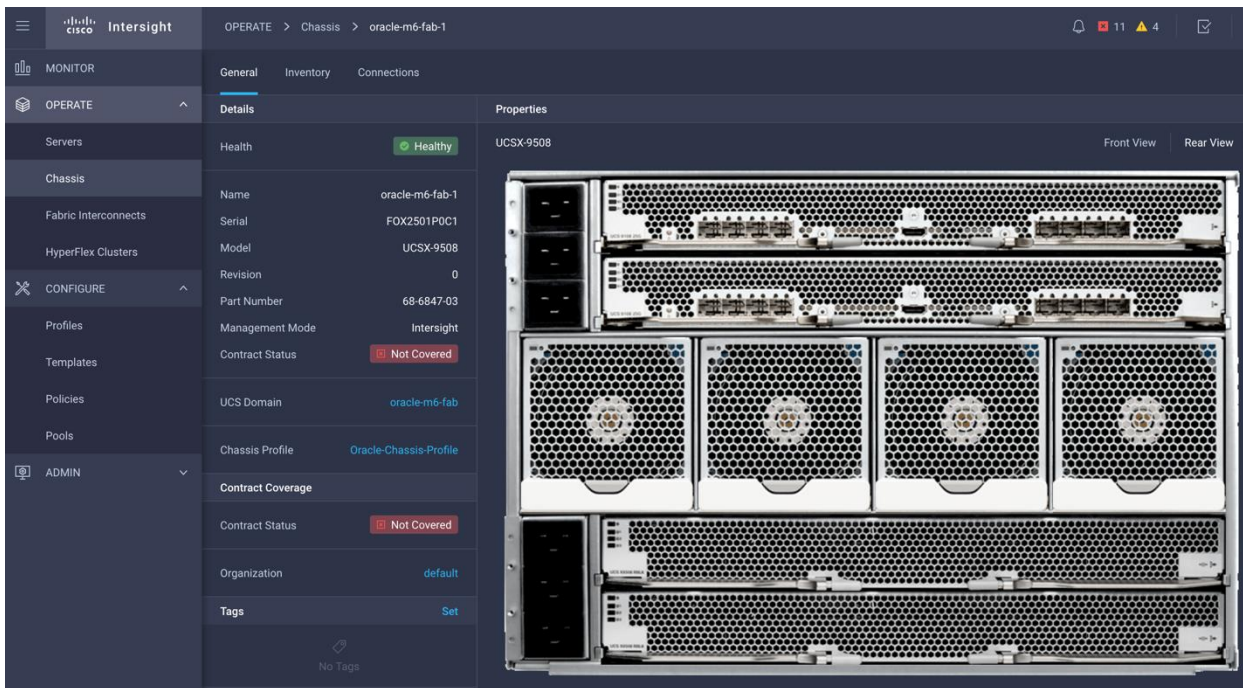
cisco Intersight

OPERATE > Chassis > oracle-m6-fab-1

11 4

MONITOR

OPERATE

Servers

Chassis

Fabric Interconnects

HyperFlex Clusters

CONFIGURE

Profiles

Templates

Policies

Pools

ADMIN

General Inventory Connections

Details

Health Healthy

Name oracle-m6-fab-1

Serial FOX2501P0C1

Model UCSX-9508

Revision 0

Part Number 68-6847-03

Management Mode Intersight

Contract Status Not Covered

UCS Domain oracle-m6-fab

Chassis Profile Oracle-Chassis-Profile

Contract Coverage

Contract Status Not Covered

Organization default

Tags Set

No Tags

Properties

UCSX-9508

Front View Rear View